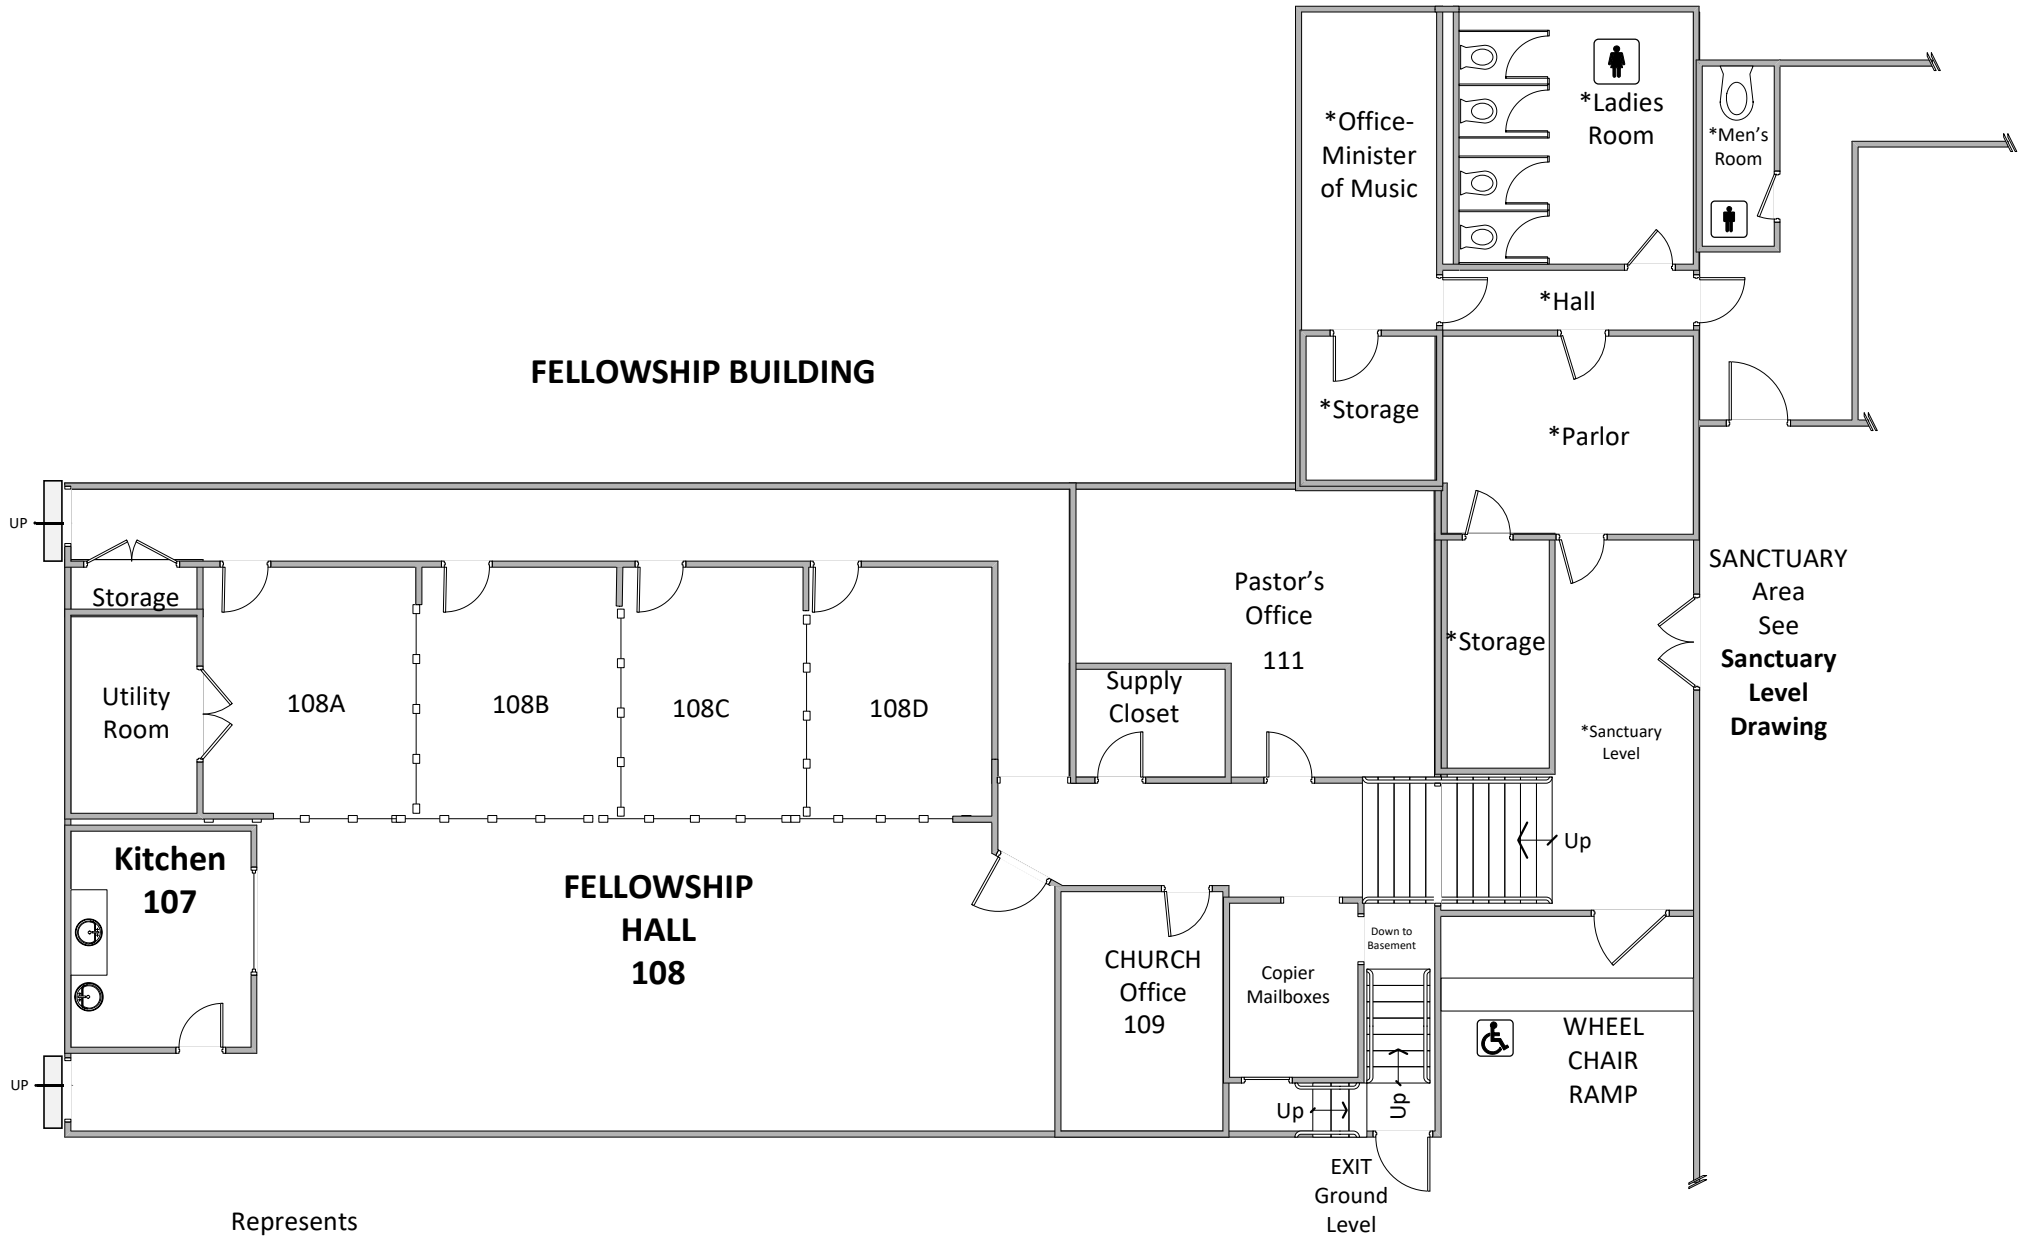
*Office-Minister of Music

*Ladies Room

*Men's Room

*Hall

FELLOWSHIP BUILDING

*Storage

*Parlor

UP

Storage

Pastor's Office

111

SANCTUARY Area See **Sanctuary Level Drawing**

*Storage

Utility Room

108A

108B

108C

108D

Supply Closet

*Sanctuary Level

Kitchen 107

FELLOWSHIP HALL 108

Up

Down to Basement

CHURCH Office 109

Copier Mailboxes

WHEEL CHAIR RAMP

UP

Up

Up

EXIT Ground Level

Represents